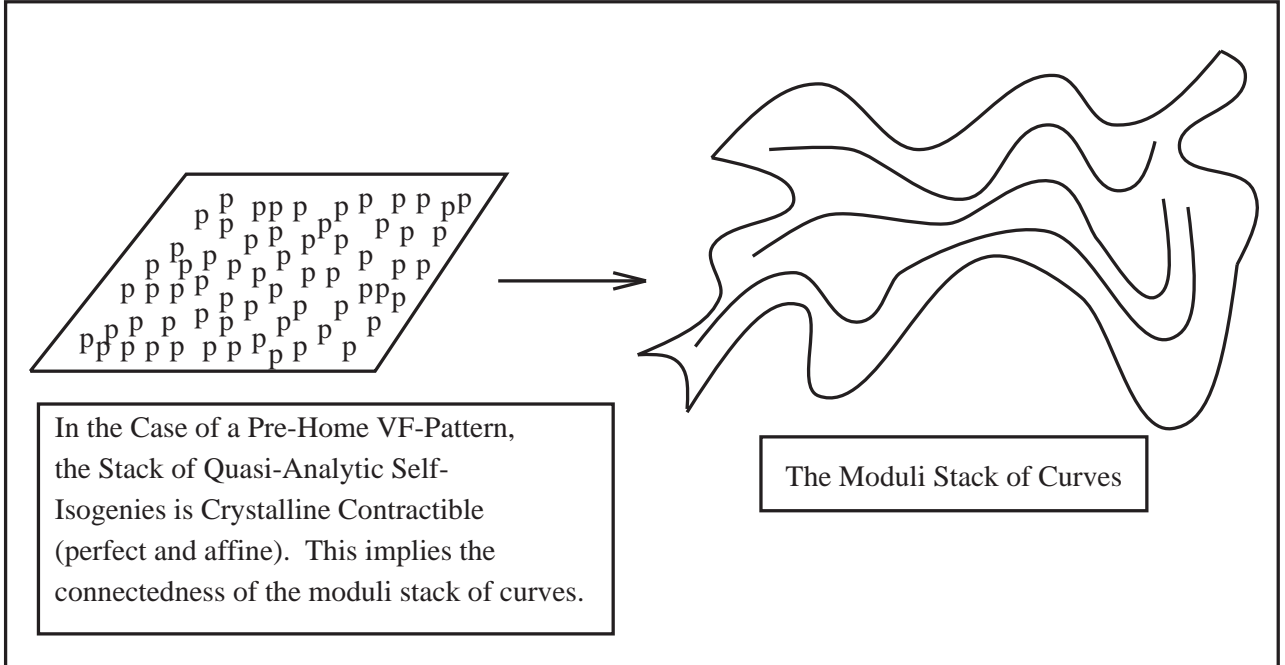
p p pp p p p p p p p p p
p p p p p p p p
p p p p p p p p p p p
p p p p p p p p p p p pp p
p p p p p p p p p p p
p p p p p p p p p p p p p p

In the Case of a Pre-Home VF-Pattern, the Stack of Quasi-Analytic Self-Isogenies is Crystalline Contractible (perfect and affine). This implies the connectedness of the moduli stack of curves.

The Moduli Stack of Curves